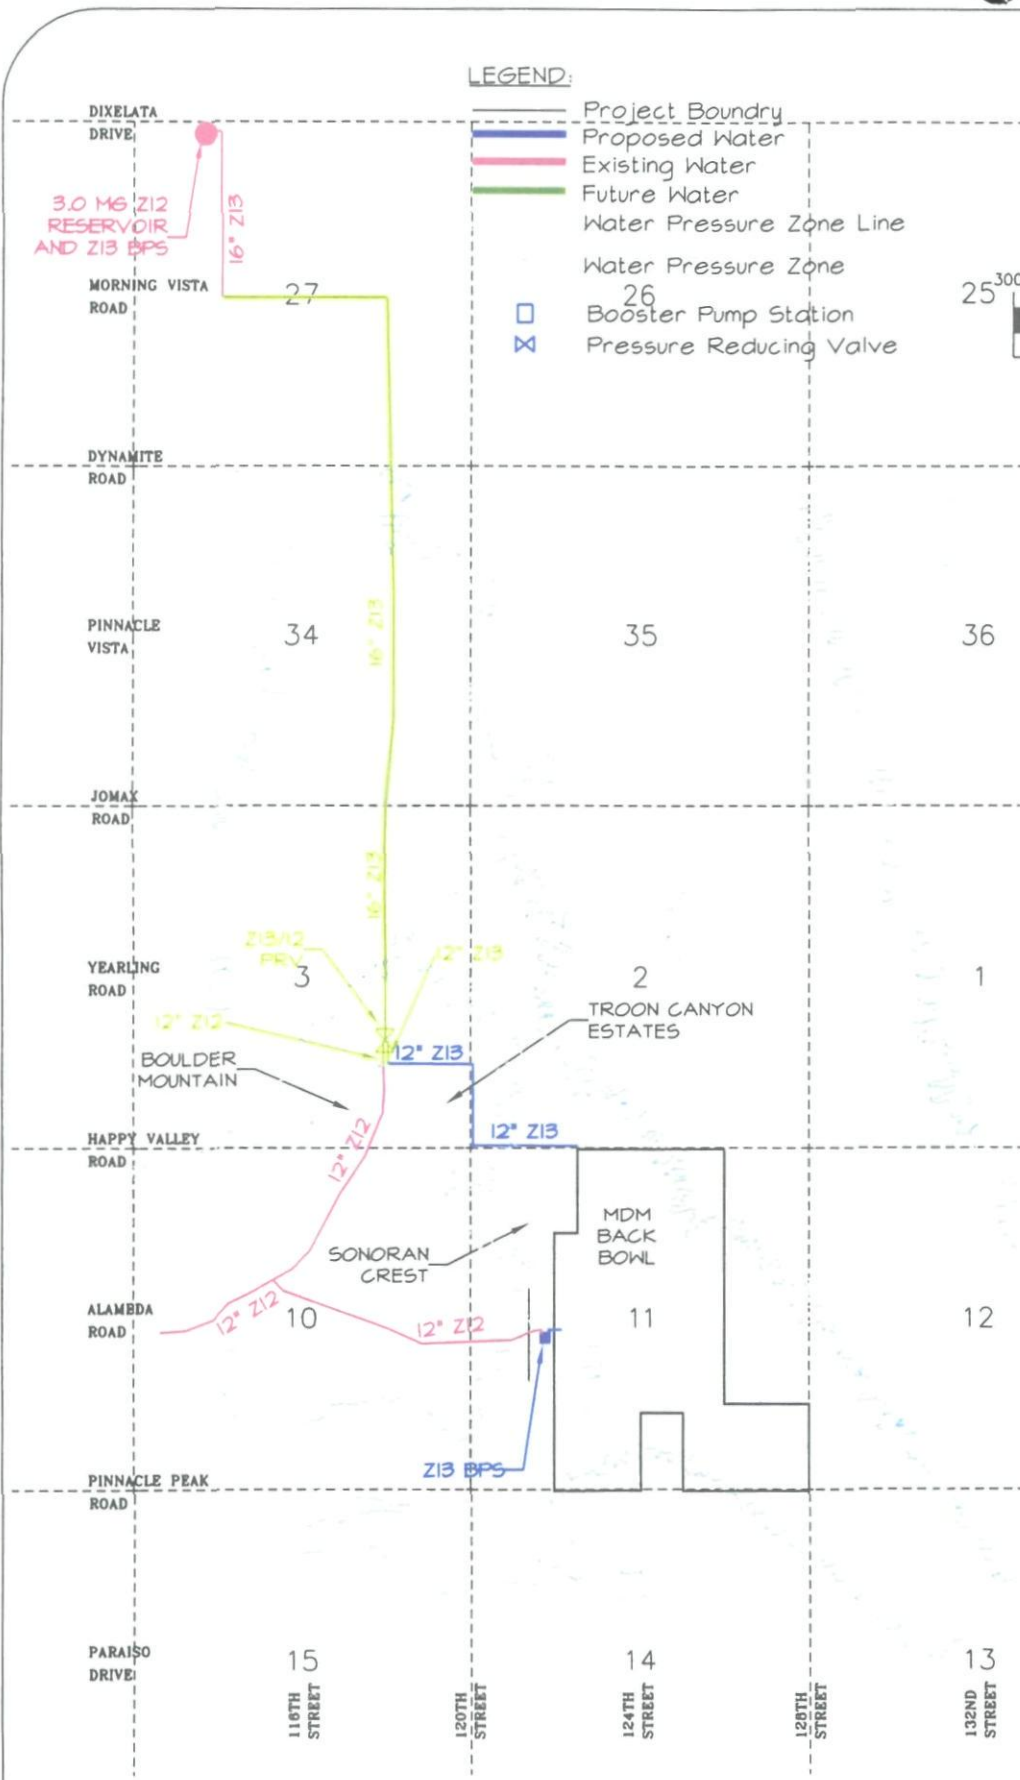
LEGEND:
Project Boundry
Proposed Water
Existing Water
Future Water
Water Pressure Zone Line
Water Pressure Zone
Booster Pump Station
Pressure Reducing Valve

DIXELATA DRIVE
3.0 MG Z12 RESERVOIR AND Z13 BPS
16" Z13
MORNING VISTA ROAD
27
26
25
300
DYNAMITE ROAD
PINNACLE VISTA
34
16" Z13
35
36
JOMAX ROAD
16" Z13
YEARLING ROAD
Z13/Z12 PRV
3
12" Z13
2
1
12" Z12
TROON CANYON ESTATES
12" Z13
BOULDER MOUNTAIN
12" Z12
12" Z13
HAPPY VALLEY ROAD
MDM BACK BOWL
SONORAN CREST
ALAMEDA ROAD
12" Z12
10
12" Z12
11
12
Z13 BPS
PINNACLE PEAK ROAD
PARAISO DRIVE
15
14
13
116TH STREET
120TH STREET
124TH STREET
128TH STREET
132ND STREET